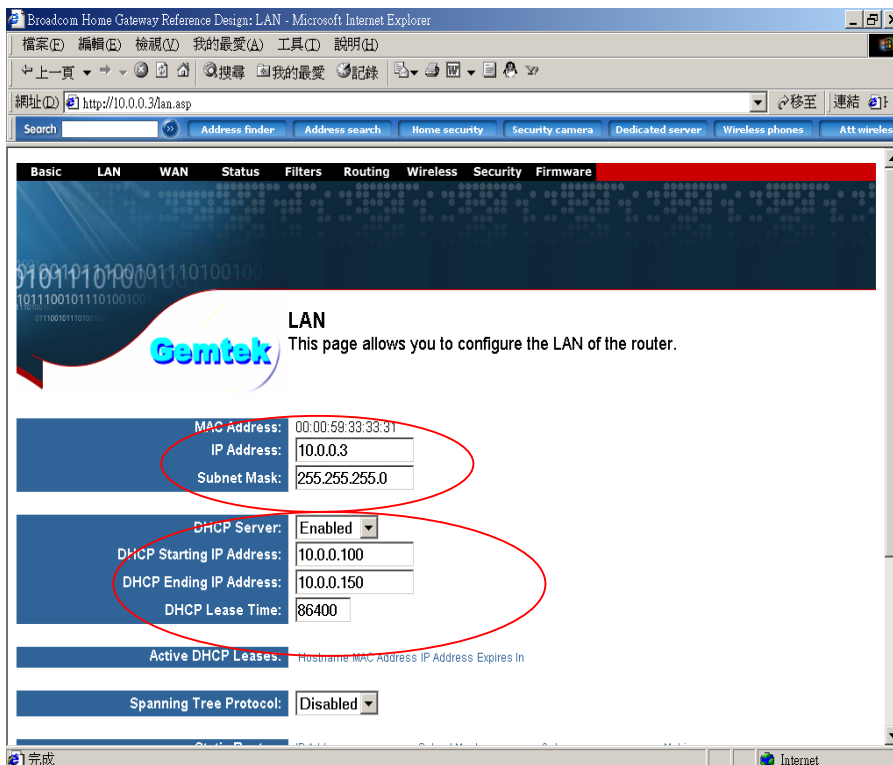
Broadcom Home Gateway Reference Design: LAN - Microsoft Internet Explorer

檔案(F) 編輯(E) 檢視(V) 我的最愛(A) 工具(T) 說明(H)

上一頁 搜尋 我的最愛 記錄

網址(D) http://10.0.0.3/lan.asp 移至 連結

Search Address finder Address search Home security Security camera Dedicated server Wireless phones Att wireles

Basic LAN WAN Status Filters Routing Wireless Security Firmware

Gemtek

LAN

This page allows you to configure the LAN of the router.

MAC Address: 00:00:59:33:33:31
IP Address: 10.0.0.3
Subnet Mask: 255.255.255.0

DHCP Server: Enabled
DHCP Starting IP Address: 10.0.0.100
DHCP Ending IP Address: 10.0.0.150
DHCP Lease Time: 86400

Active DHCP Leases: Hostname MAC Address IP Address Expires In

Spanning Tree Protocol: Disabled

完成 Internet